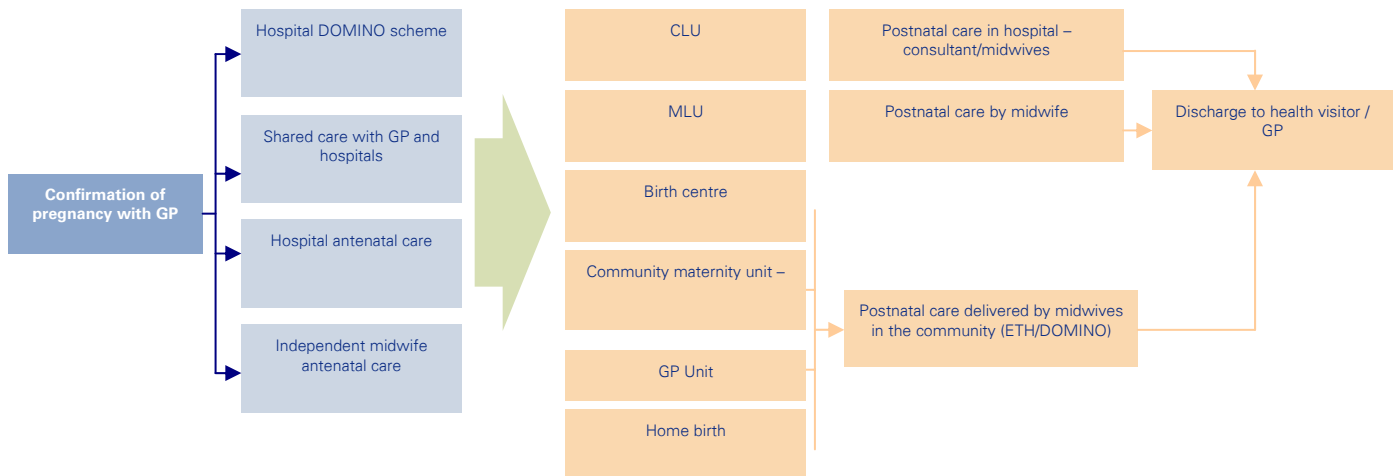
Confirmation of pregnancy with GP

Hospital DOMINO scheme

Shared care with GP and hospitals

Hospital antenatal care

Independent midwife antenatal care

CLU

MLU

Birth centre

Community maternity unit –

GP Unit

Home birth

Postnatal care in hospital – consultant/midwives

Postnatal care by midwife

Postnatal care delivered by midwives in the community (ETH/DOMINO)

Discharge to health visitor / GP